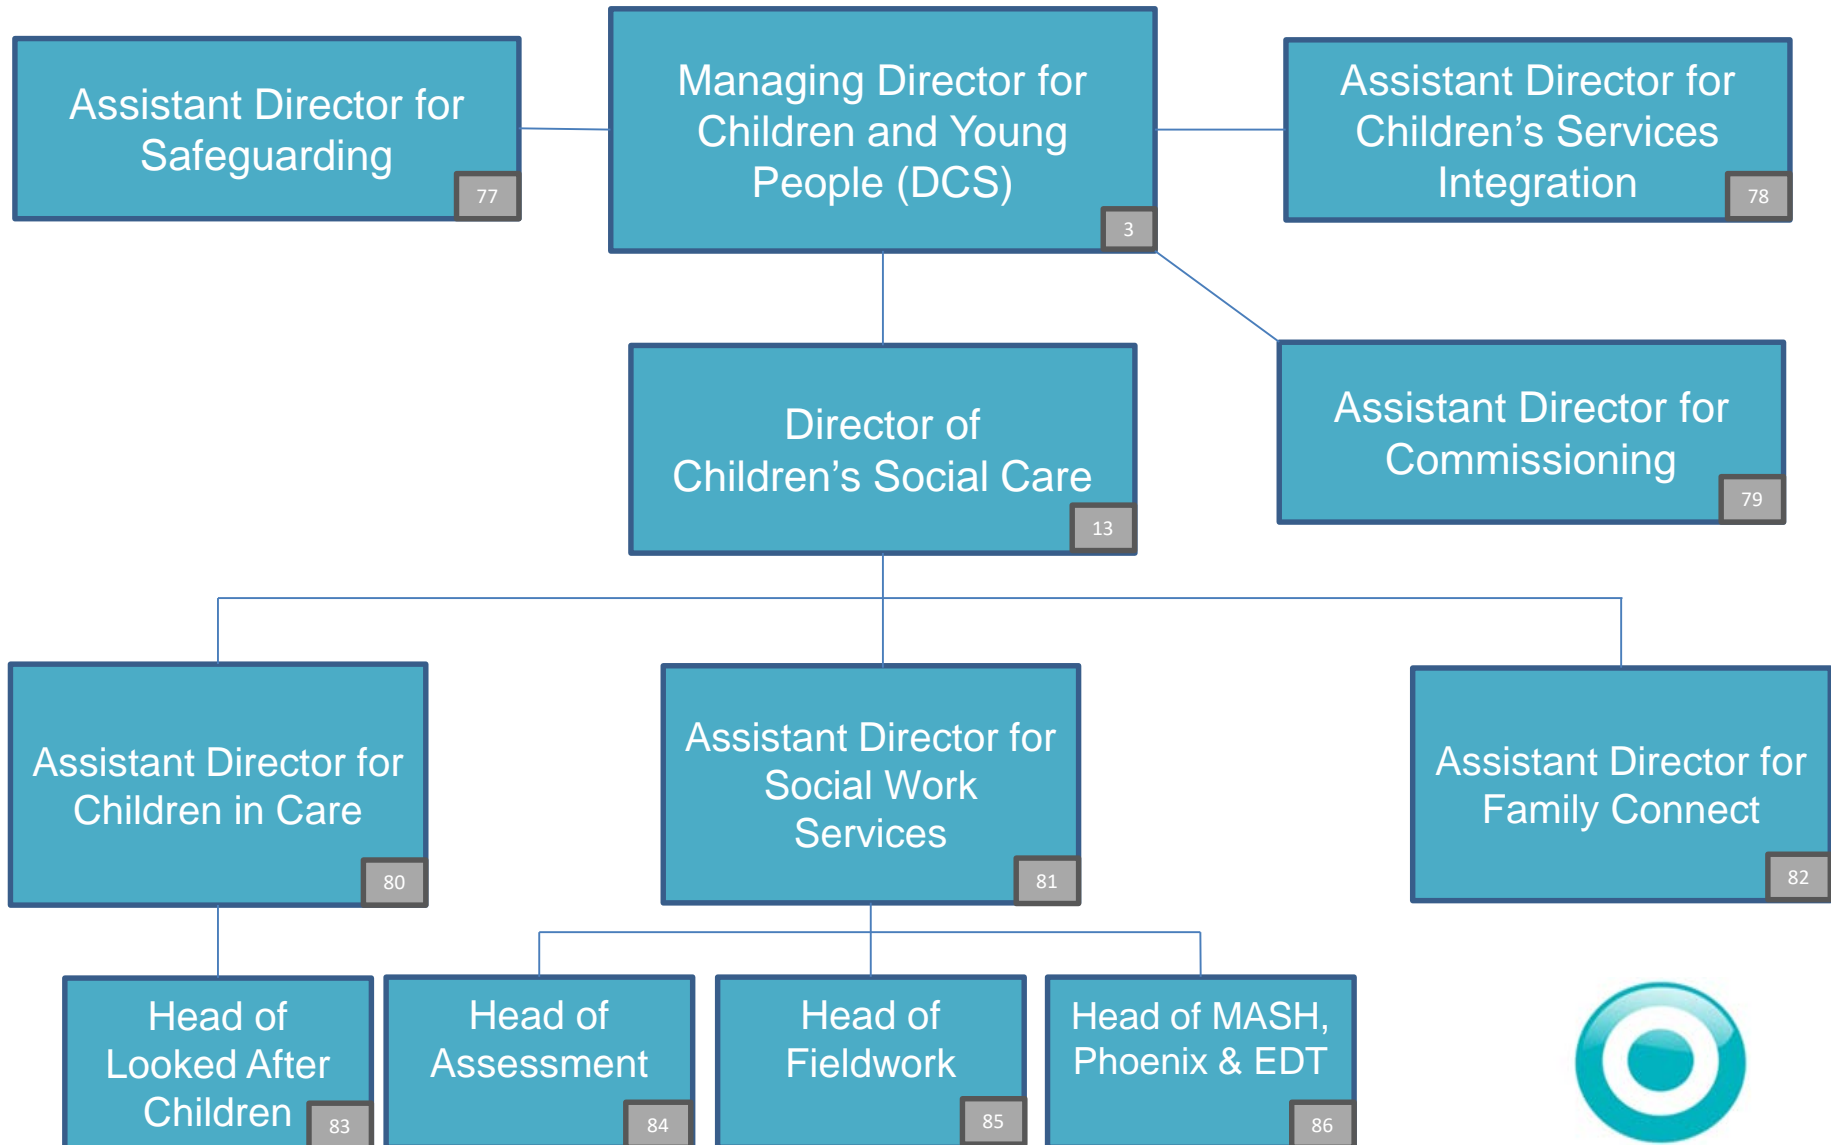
Assistant Director for Safeguarding
77

Managing Director for Children and Young People (DCS)
3

Assistant Director for Children's Services Integration
78

Director of Children's Social Care
13

Assistant Director for Commissioning
79

Assistant Director for Children in Care
80

Assistant Director for Social Work Services
81

Assistant Director for Family Connect
82

Head of Looked After Children
83

Head of Assessment
84

Head of Fieldwork
85

Head of MASH, Phoenix & EDT
86